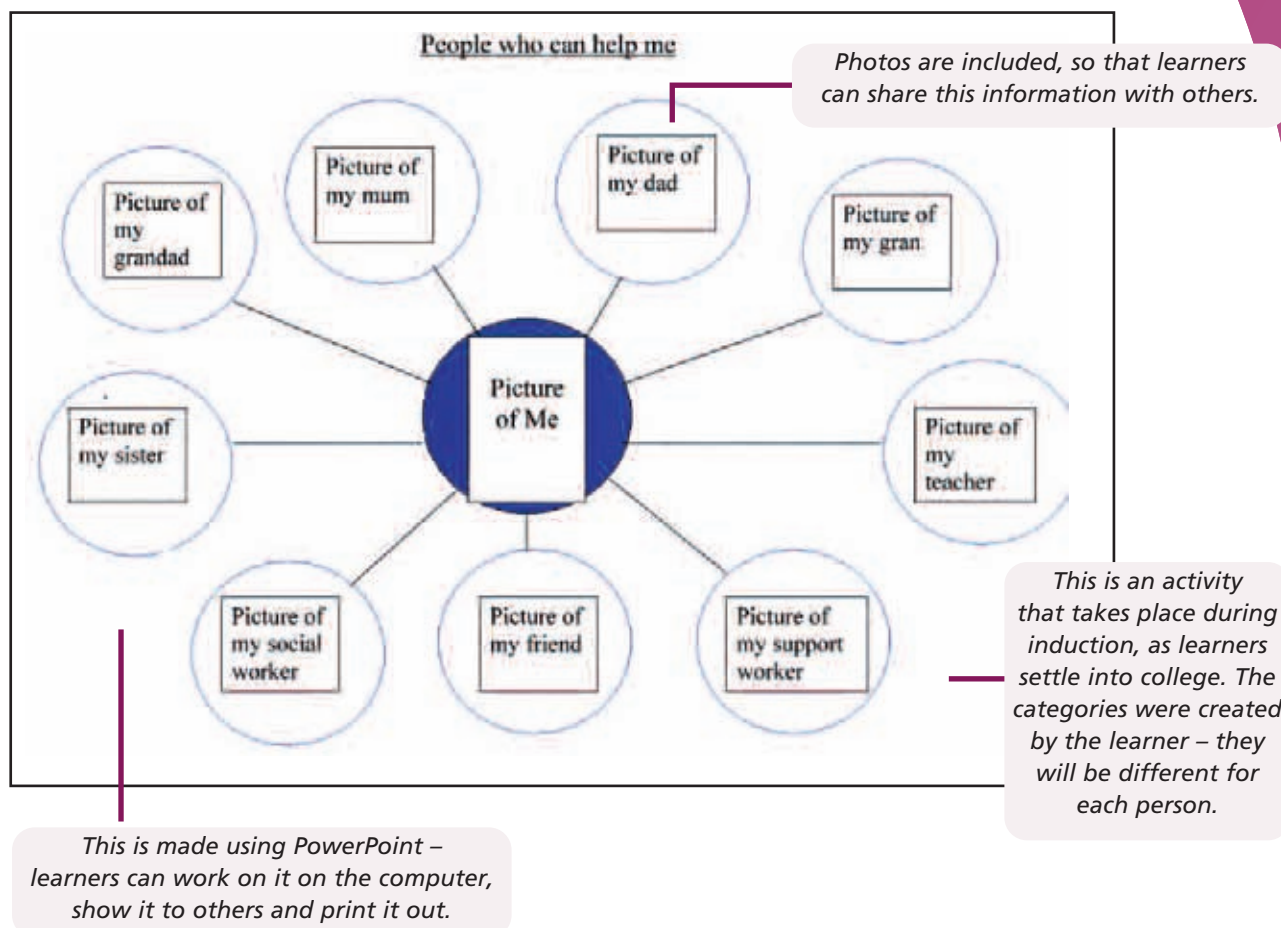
People who can help me

Photos are included, so that learners can share this information with others.

Picture of my grandad

Picture of my mum

Picture of my dad

Picture of my gran

Picture of my sister

Picture of Me

Picture of my teacher

Picture of my social worker

Picture of my friend

Picture of my support worker

This is an activity that takes place during induction, as learners settle into college. The categories were created by the learner – they will be different for each person.

This is made using PowerPoint – learners can work on it on the computer, show it to others and print it out.